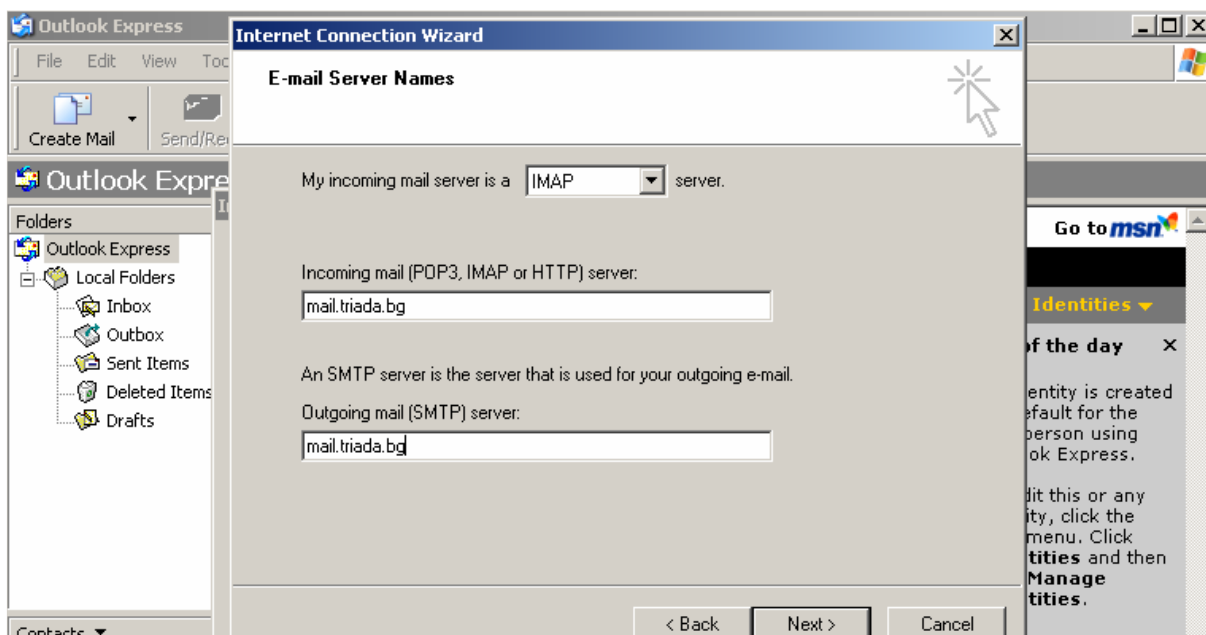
Outlook Express

File Edit View Too

Create Mail Send/Re

Outlook Expre

Folders

Outlook Express

Local Folders

Inbox

Outbox

Sent Items

Deleted Items

Drafts

Contacts

Internet Connection Wizard

E-mail Server Names

My incoming mail server is a IMAP server.

Incoming mail (POP3, IMAP or HTTP) server:

mail.triada.bg

An SMTP server is the server that is used for your outgoing e-mail.

Outgoing mail (SMTP) server:

mail.triada.bg

< Back Next > Cancel

Go to msn

Identities

f the day

entity is created efault for the person using ok Express.

dit this or any ity, click the menu. Click tities and then Manage tities.